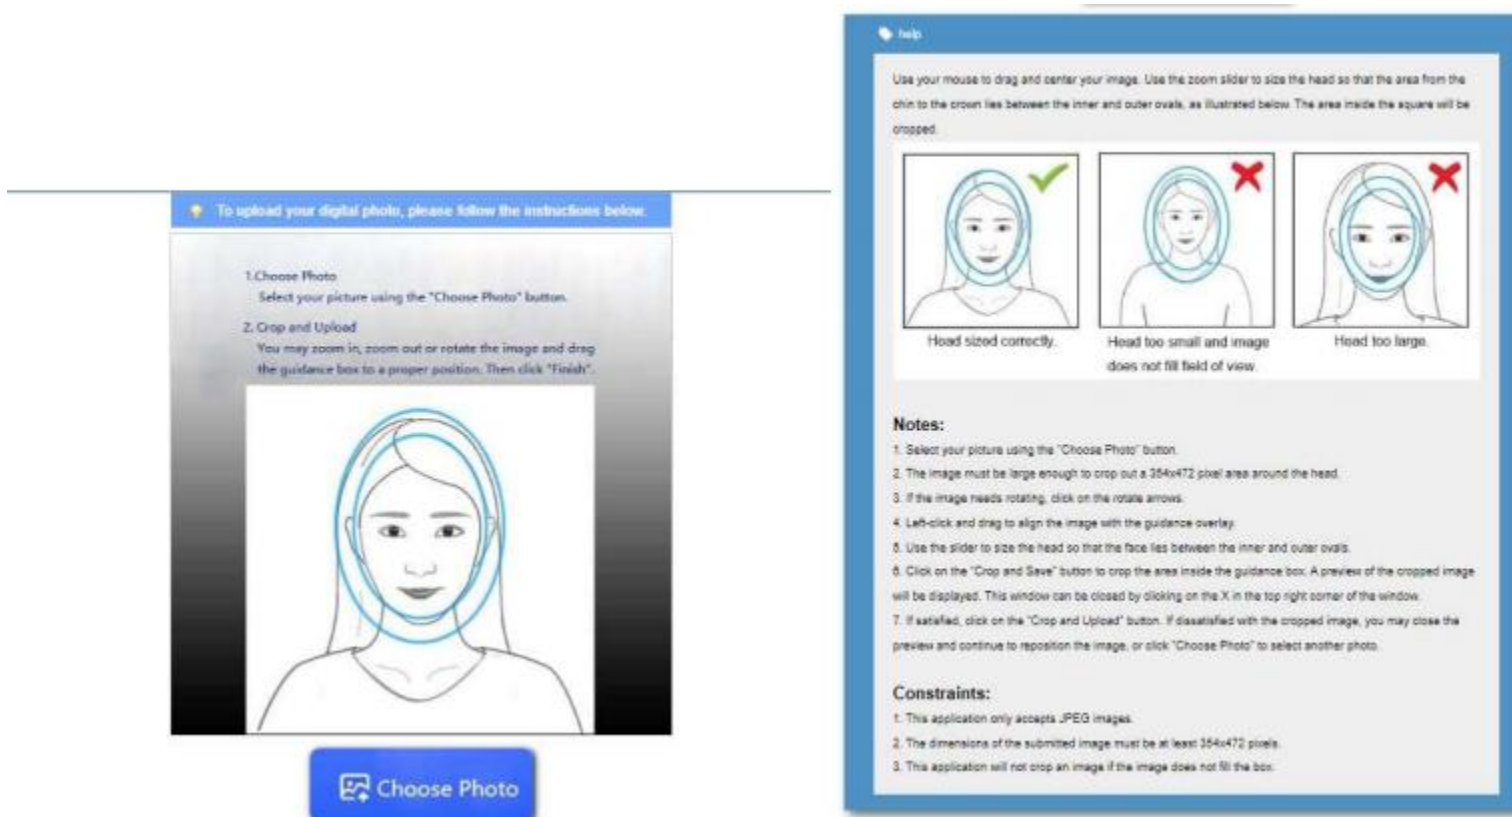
To upload your digital photo, please follow the instructions below.

1.Choose Photo
Select your picture using the "Choose Photo" button.

2. Crop and Upload
You may zoom in, zoom out or rotate the image and drag the guidance box to a proper position. Then click "Finish".

Choose Photo

help

Use your mouse to drag and center your image. Use the zoom slider to size the head so that the area from the chin to the crown lies between the inner and outer ovals, as illustrated below. The area inside the square will be cropped.

Head sized correctly.

Head too small and image does not fill field of view.

Head too large.

Notes:

1. Select your picture using the "Choose Photo" button.
2. The image must be large enough to crop out a 354x472 pixel area around the head.
3. If the image needs rotating, click on the rotate arrows.
4. Left-click and drag to align the image with the guidance overlay.
5. Use the slider to size the head so that the face lies between the inner and outer ovals.
6. Click on the "Crop and Save" button to crop the area inside the guidance box. A preview of the cropped image will be displayed. This window can be closed by clicking on the X in the top right corner of the window.
7. If satisfied, click on the "Crop and Upload" button. If dissatisfied with the cropped image, you may close the preview and continue to reposition the image, or click "Choose Photo" to select another photo.

Constraints:

1. This application only accepts JPEG images.
2. The dimensions of the submitted image must be at least 354x472 pixels.
3. This application will not crop an image if the image does not fill the box.